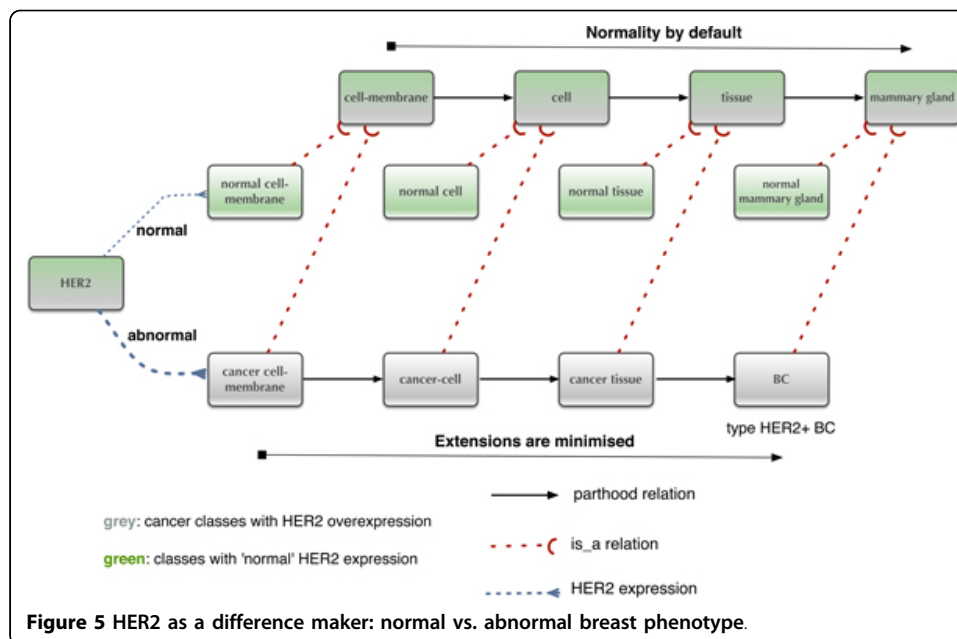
Normality by default

cell-membrane

cell

tissue

mammary gland

normal cell-membrane

normal cell

normal tissue

normal mammary gland

normal

HER2

abnormal

cancer cell-membrane

cancer-cell

cancer tissue

BC

type HER2+ BC

Extensions are minimised

parthood relation

grey: cancer classes with HER2 overexpression

green: classes with 'normal' HER2 expression

is_a relation

HER2 expression

**Figure 5** HER2 as a difference maker: normal vs. abnormal breast phenotype.